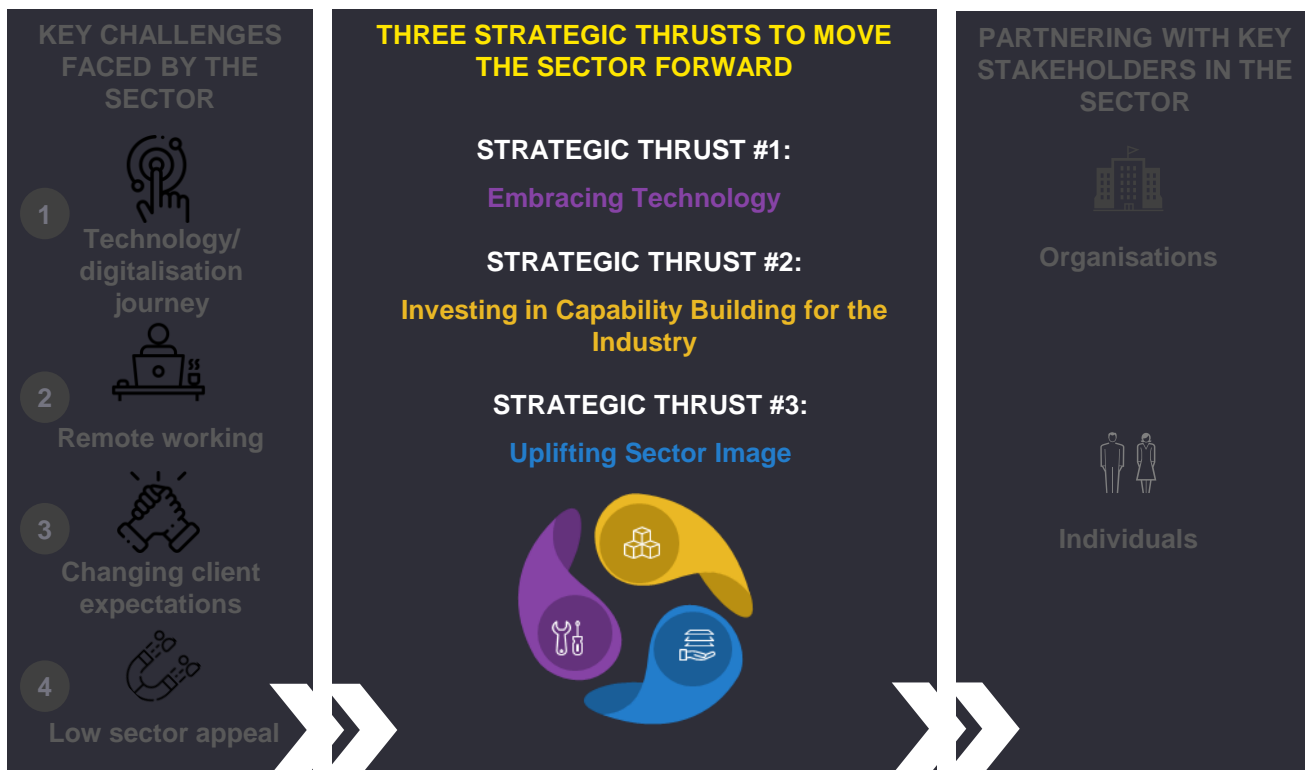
KEY CHALLENGES FACED BY THE SECTOR

1
Technology/ digitalisation journey

2
Remote working

3
Changing client expectations

4
Low sector appeal

THREE STRATEGIC THRUSTS TO MOVE THE SECTOR FORWARD

STRATEGIC THRUST #1:
Embracing Technology

STRATEGIC THRUST #2:
Investing in Capability Building for the Industry

STRATEGIC THRUST #3:
Uplifting Sector Image

PARTNERING WITH KEY STAKEHOLDERS IN THE SECTOR

Organisations

Individuals